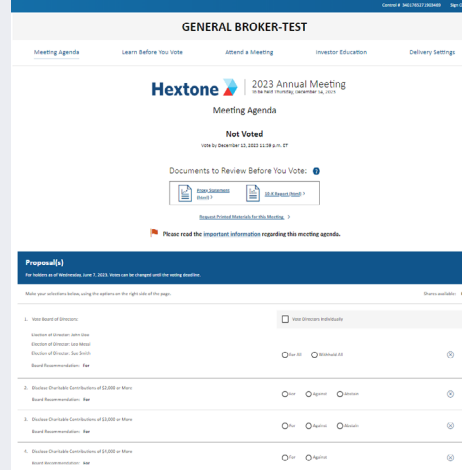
Control # 3461765271926489 Sign

GENERAL BROKER-TEST

Meeting Agenda
Learn Before You Vote
Attend a Meeting
Investor Education
Delivery Settings

Hextone | 2023 Annual Meeting
To be held Thursday, December 14, 2023

Meeting Agenda

Not Voted
Vote by December 13, 2023 11:59 p.m. ET

Documents to Review Before You Vote:

Proxy Statement (html) >
10-K Report (html) >

Request Printed Materials for this Meeting >

Please read the important information regarding this meeting agenda.

Proposal(s)
For holders as of Wednesday, June 7, 2023. Votes can be changed until the voting deadline.

Make your selections below, using the options on the right side of the page.
Shares available:

1. Vote Board of Directors:
Election of Director: John Doe
Election of Director: Lisa Metal
Election of Director: Sue Smith
Board Recommendation: For
Vote Directors Individually
For All
Withhold All

2. Disclose Charitable Contributions of $2,000 or More
Board Recommendation: For
For
Against
Abstain

3. Disclose Charitable Contributions of $3,000 or More
Board Recommendation: For
For
Against
Abstain

4. Disclose Charitable Contributions of $4,000 or More
Board Recommendation: For
For
Against